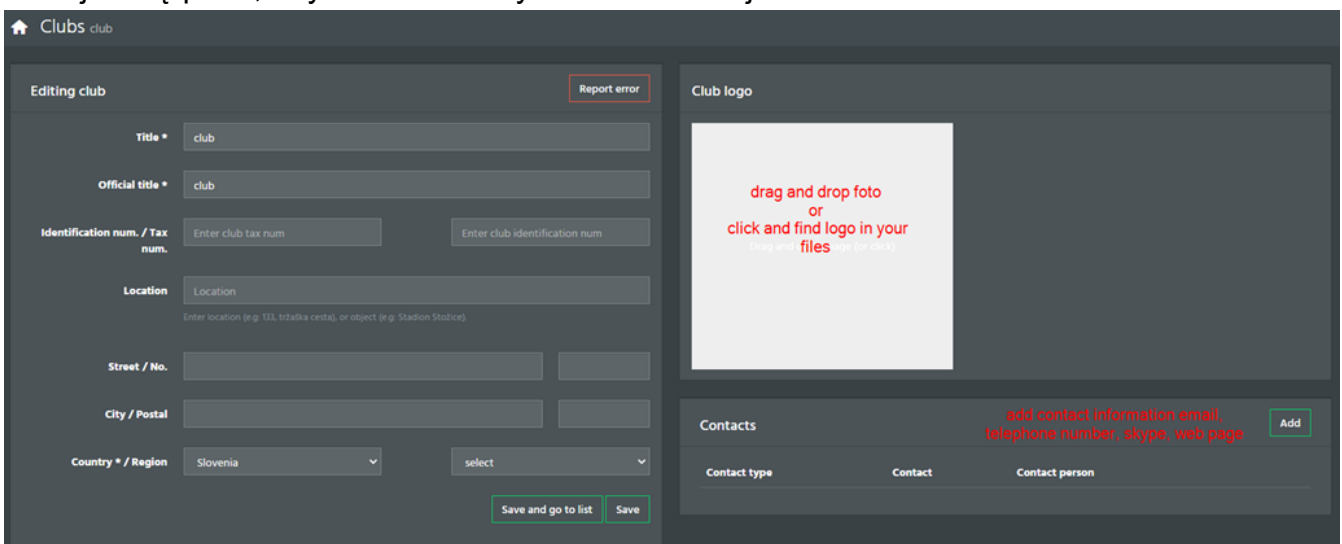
Clubs club

Editing club

Report error

Title * club

Official title * club

Identification num. / Tax num. Enter club tax num Enter club identification num

Location Location

Enter location (e.g. 133, tržaška cesta), or object (e.g. Stadion Stožice).

Street / No.

City / Postal

Country * / Region Slovenia select

Save and go to list Save

Club logo

drag and drop foto
or
click and find logo in your files

Drag and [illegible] image (or click)

Contacts

add contact information email, telephone number, skype, web page

Add

| Contact type | Contact | Contact person |
|---|---|---|